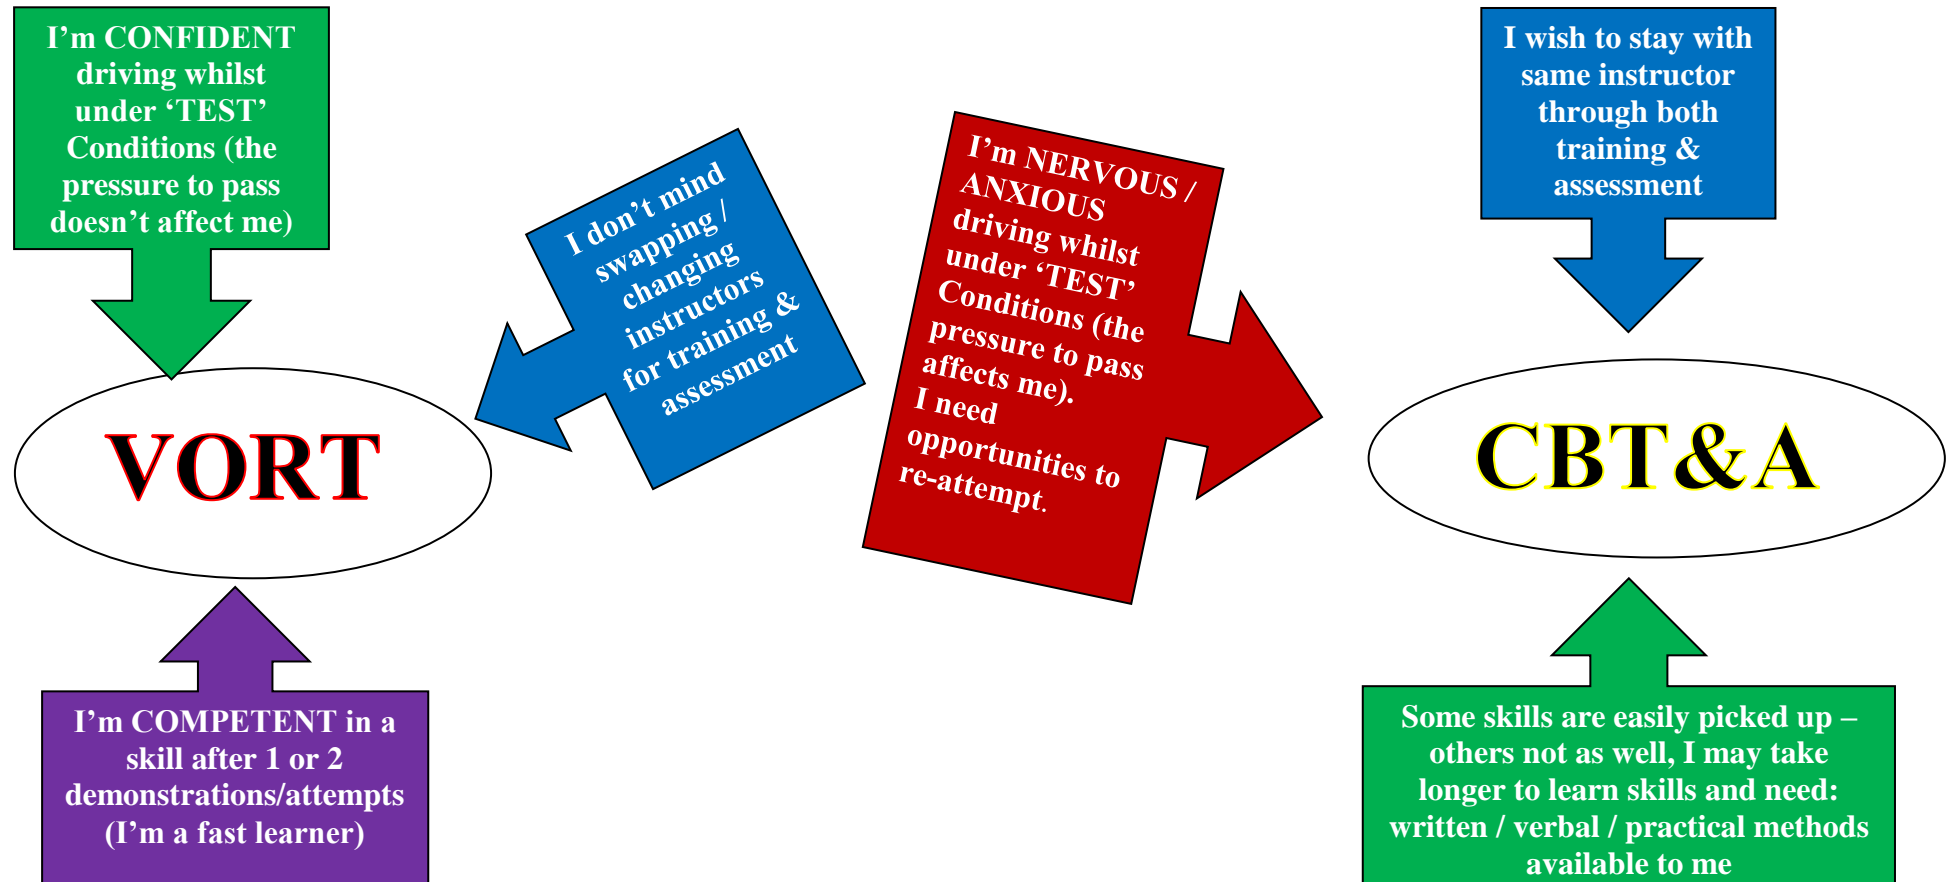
I'm CONFIDENT driving whilst under 'TEST' Conditions (the pressure to pass doesn't affect me)

VORT

I'm COMPETENT in a skill after 1 or 2 demonstrations/attempts (I'm a fast learner)

I don't mind swapping / changing instructors for training & assessment

I'm NERVOUS / ANXIOUS driving whilst under 'TEST' Conditions (the pressure to pass affects me). I need opportunities to re-attempt.

I wish to stay with same instructor through both training & assessment

CBT&A

Some skills are easily picked up – others not as well, I may take longer to learn skills and need: written / verbal / practical methods available to me